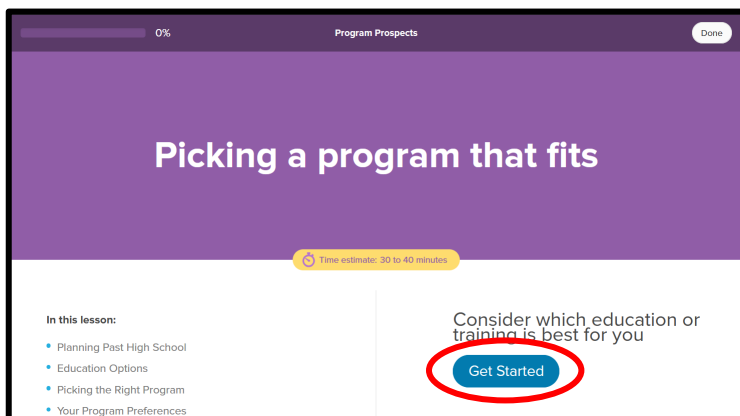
0%

Program Prospects

Done

Picking a program that fits

Time estimate: 30 to 40 minutes

In this lesson:

• Planning Past High School
• Education Options
• Picking the Right Program
• Your Program Preferences

Consider which education or training is best for you

Get Started